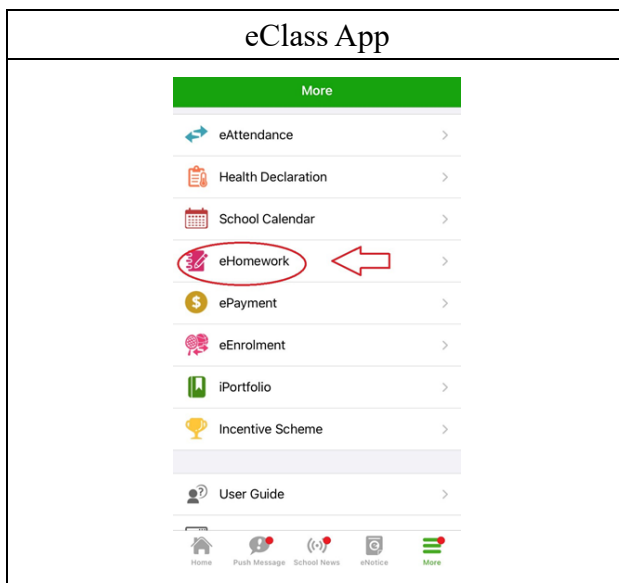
| eClass App |
|---|
| More<br>eAttendance<br>Health Declaration<br>School Calendar<br>eHomework<br>ePayment<br>eEnrolment<br>iPortfolio<br>Incentive Scheme<br>User Guide<br>Home Push Message School News eNotice More |